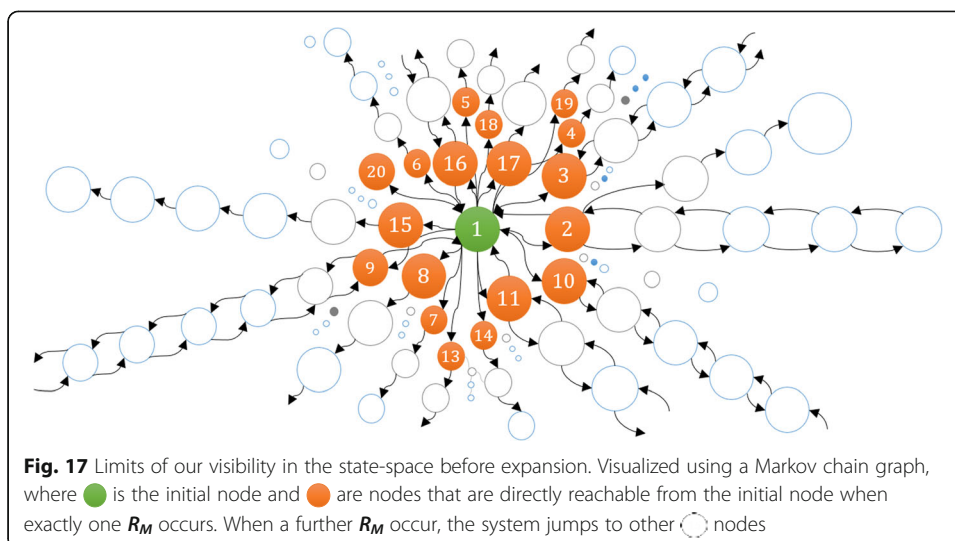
5
19
18
4
20
6
16
17
3
15
1
2
9
8
10
11
7
14
13

**Fig. 17** Limits of our visibility in the state-space before expansion. Visualized using a Markov chain graph, where is the initial node and are nodes that are directly reachable from the initial node when exactly one $R_M$ occurs. When a further $R_M$ occur, the system jumps to other nodes